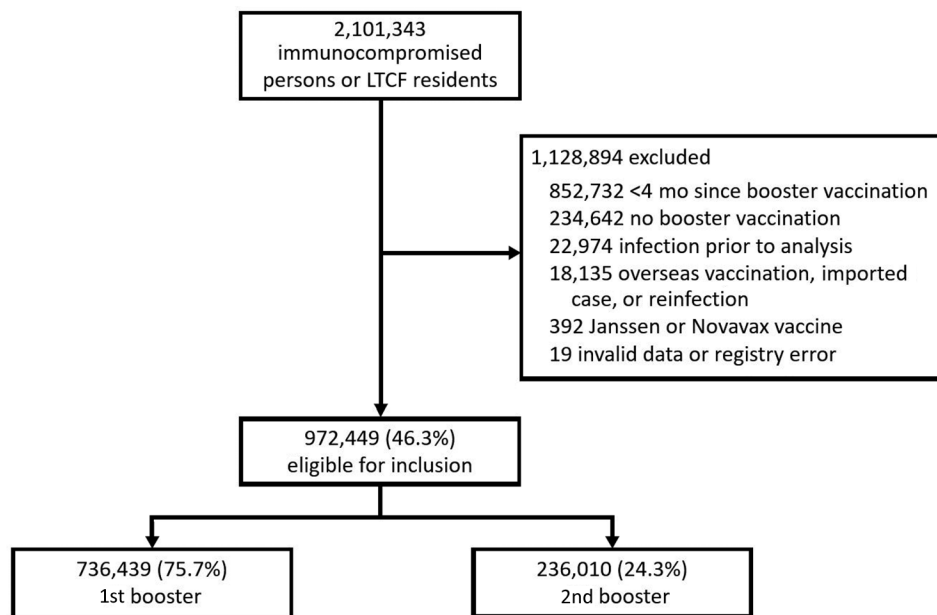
2,101,343
immunocompromised
persons or LTCF residents

1,128,894 excluded
852,732 <4 mo since booster vaccination
234,642 no booster vaccination
22,974 infection prior to analysis
18,135 overseas vaccination, imported case, or reinfection
392 Janssen or Novavax vaccine
19 invalid data or registry error

972,449 (46.3%)
eligible for inclusion

736,439 (75.7%)
1st booster

236,010 (24.3%)
2nd booster